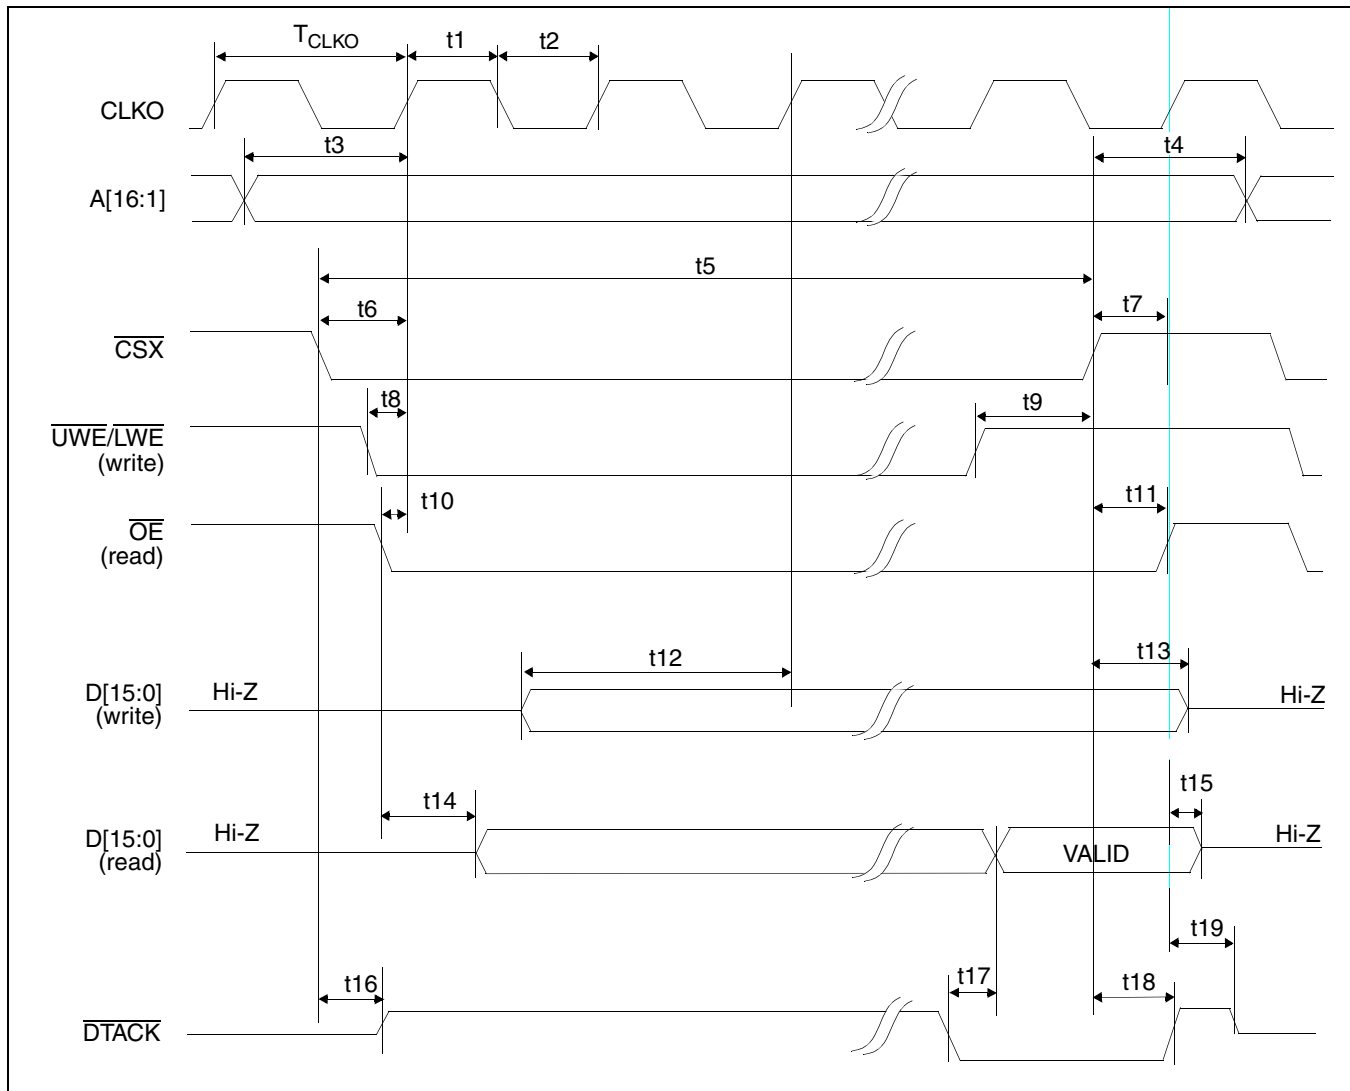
$T_{CLKO}$ t1 t2

CLKO

t3 t4

A[16:1]

t5

t6 t7

$\overline{CSX}$

t8 t9

$\overline{UWE}/\overline{LWE}$ (write)

t10 t11

$\overline{OE}$ (read)

t12 t13

D[15:0] (write) Hi-Z Hi-Z

t14 t15

D[15:0] (read) Hi-Z VALID Hi-Z

t19

t16 t17 t18

$\overline{DTACK}$